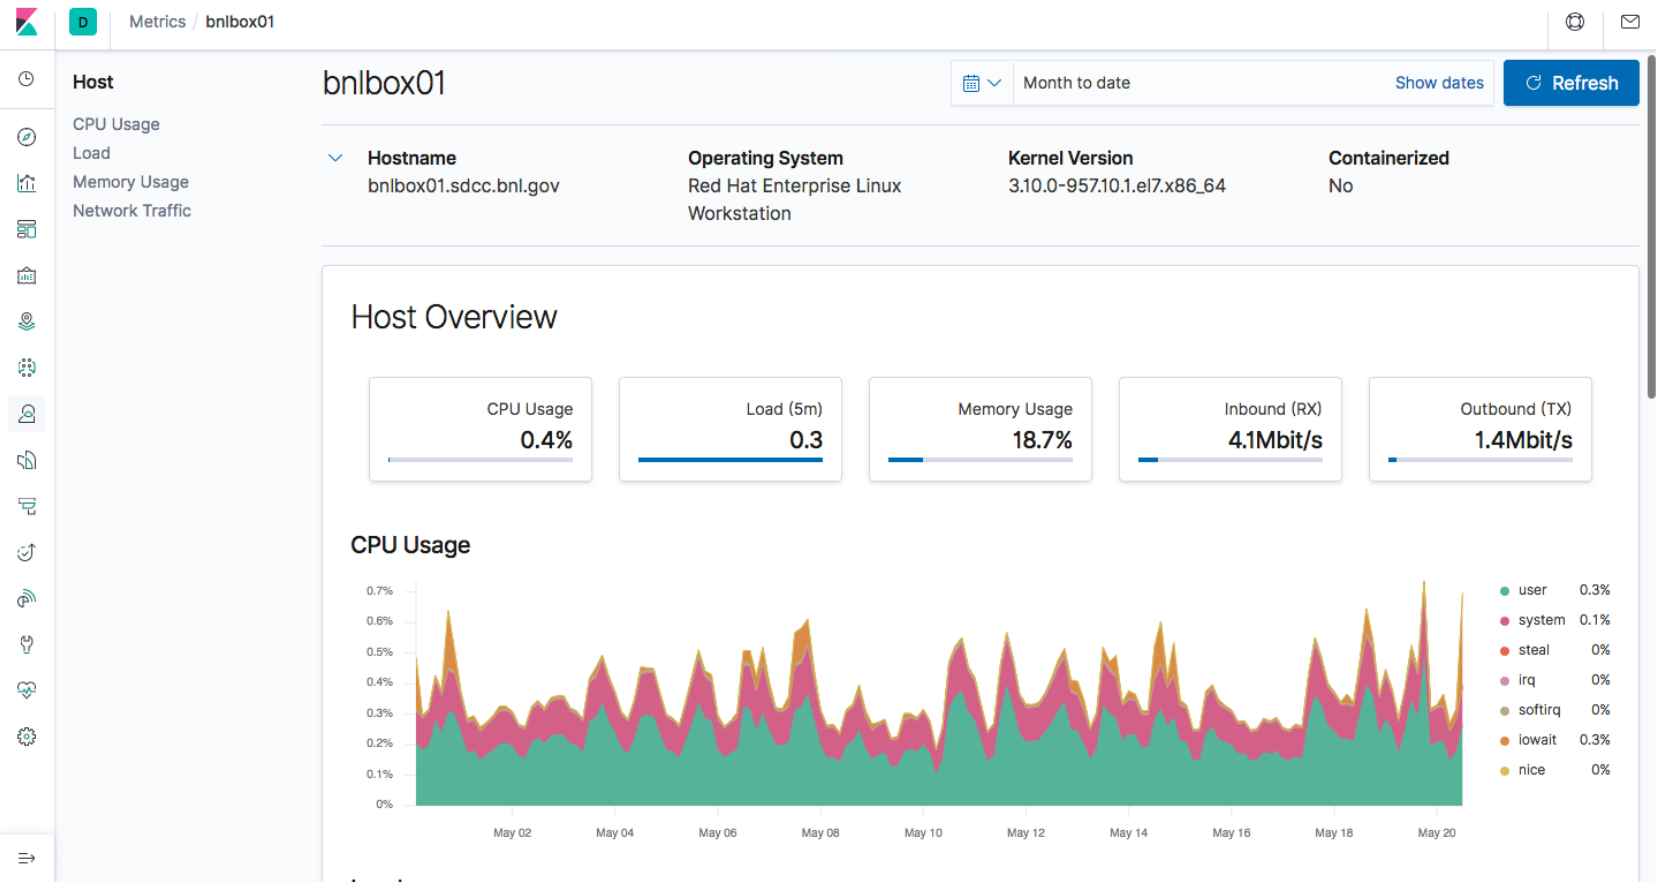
D Metrics / bnlbox01

Host

CPU Usage
Load
Memory Usage
Network Traffic

bnlbox01

Month to date Show dates Refresh

Hostname
bnlbox01.sdcc.bnl.gov

Operating System
Red Hat Enterprise Linux Workstation

Kernel Version
3.10.0-957.10.1.el7.x86_64

Containerized
No

Host Overview

CPU Usage
0.4%

Load (5m)
0.3

Memory Usage
18.7%

Inbound (RX)
4.1Mbit/s

Outbound (TX)
1.4Mbit/s

CPU Usage

0.7%
0.6%
0.5%
0.4%
0.3%
0.2%
0.1%
0%

May 02 May 04 May 06 May 08 May 10 May 12 May 14 May 16 May 18 May 20

user 0.3%
system 0.1%
steal 0%
irq 0%
softirq 0%
iowait 0.3%
nice 0%